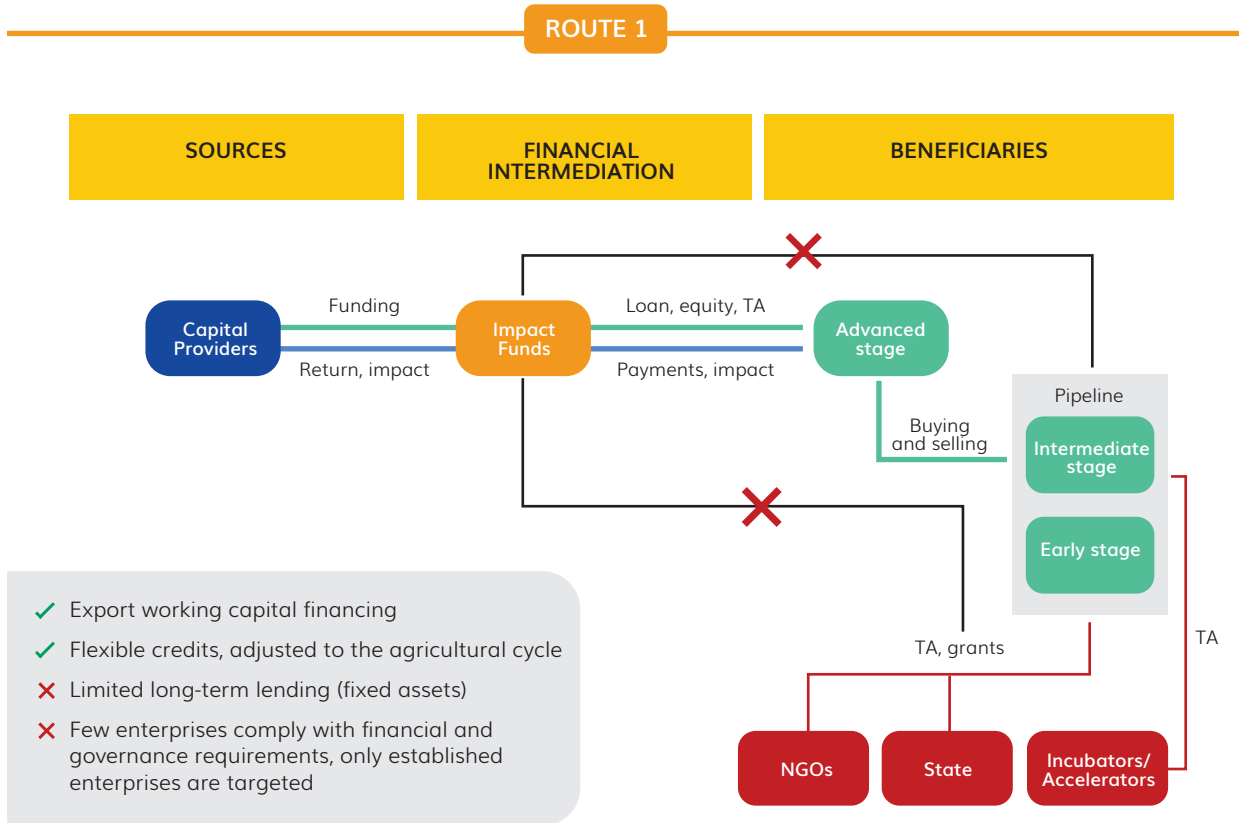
ROUTE 1

SOURCES

FINANCIAL INTERMEDIATION

BENEFICIARIES

Capital Providers

Funding

Return, impact

Impact Funds

Loan, equity, TA

Payments, impact

Advanced stage

Buying and selling

Pipeline

Intermediate stage

Early stage

TA, grants

TA

NGOs

State

Incubators/ Accelerators

✓ Export working capital financing

✓ Flexible credits, adjusted to the agricultural cycle

✗ Limited long-term lending (fixed assets)

✗ Few enterprises comply with financial and governance requirements, only established enterprises are targeted